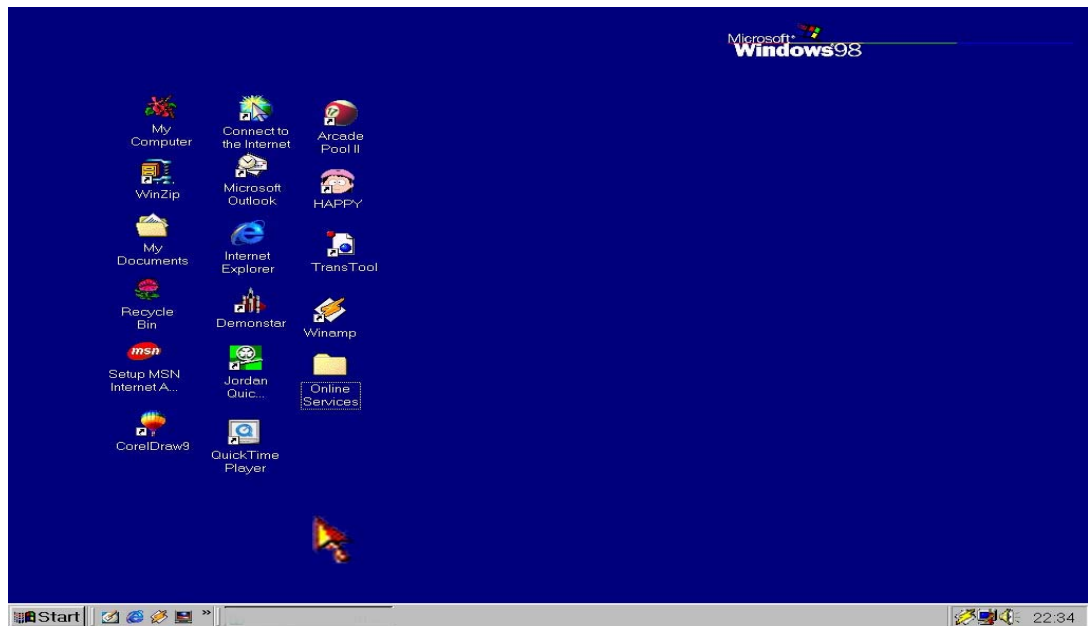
Microsoft® Windows98

My Computer

WinZip

My Documents

Recycle Bin

msn

Setup MSN Internet A...

CorelDraw9

Connect to the Internet

Microsoft Outlook

Internet Explorer

Demonstar

Jordan Quic...

QuickTime Player

Arcade Pool II

HAPPY

TransTool

Winamp

Online Services

Start

22:34